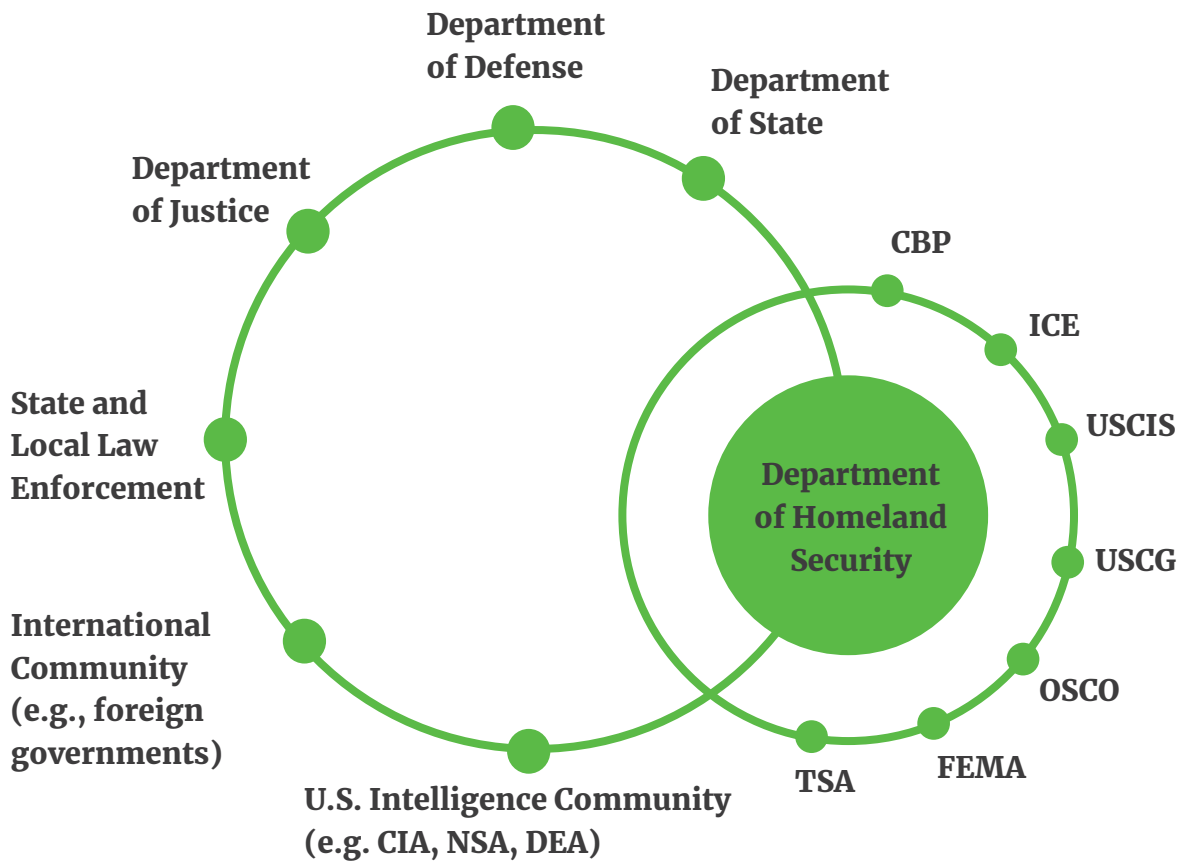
Department of Defense

Department of State

Department of Justice

CBP

ICE

State and Local Law Enforcement

USCIS

Department of Homeland Security

USCG

International Community (e.g., foreign governments)

OSCO

FEMA

TSA

U.S. Intelligence Community (e.g. CIA, NSA, DEA)